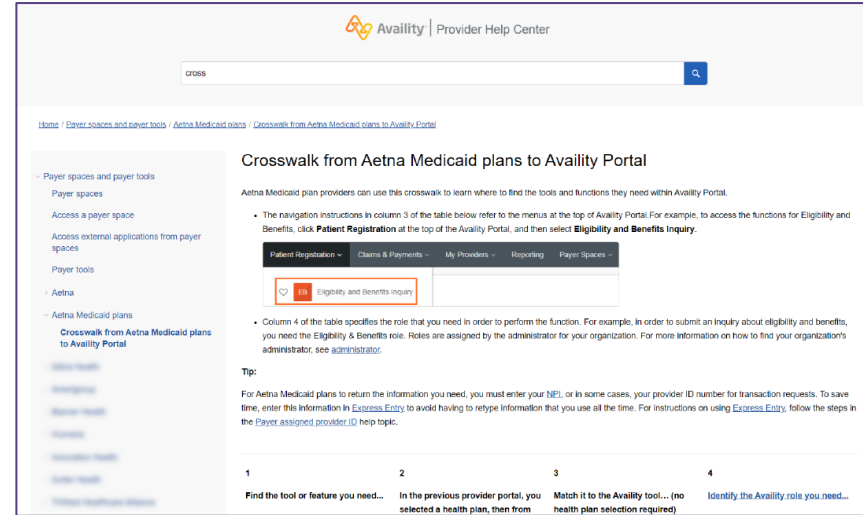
Availity | Provider Help Center

cross

Home / Payer spaces and payer tools / Aetna Medicaid plans / Crosswalk from Aetna Medicaid plans to Availity Portal

Payer spaces and payer tools
Payer spaces
Access a payer space
Access external applications from payer spaces
Payer tools
Aetna
Aetna Medicaid plans
Crosswalk from Aetna Medicaid plans to Availity Portal
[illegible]
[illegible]
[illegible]
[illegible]
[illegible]
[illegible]
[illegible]

Crosswalk from Aetna Medicaid plans to Availity Portal

Aetna Medicaid plan providers can use this crosswalk to learn where to find the tools and functions they need within Availity Portal.

- The navigation instructions in column 3 of the table below refer to the menus at the top of Availity Portal.For example, to access the functions for Eligibility and Benefits, click **Patient Registration** at the top of the Availity Portal, and then select **Eligibility and Benefits Inquiry**.

Patient Registration Claims & Payments My Providers Reporting Payer Spaces

EB Eligibility and Benefits Inquiry

- Column 4 of the table specifies the role that you need in order to perform the function. For example, in order to submit an inquiry about eligibility and benefits, you need the Eligibility & Benefits role. Roles are assigned by the administrator for your organization. For more information on how to find your organization's administrator, see administrator.

Tip:

For Aetna Medicaid plans to return the information you need, you must enter your NPI, or in some cases, your provider ID number for transaction requests. To save time, enter this information in Express Entry to avoid having to retype information that you use all the time. For instructions on using Express Entry, follow the steps in the Payer assigned provider ID help topic.

| 1 | 2 | 3 | 4 |
|---|---|---|---|
| Find the tool or feature you need... | In the previous provider portal, you selected a health plan, then from | Match it to the Availity tool... (no health plan selection required) | Identify the Availity role you need... |